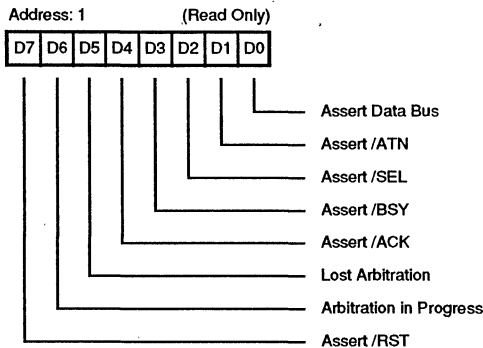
Address: 1 (Read Only)

| D7 | D6 | D5 | D4 | D3 | D2 | D1 | D0 |
|---|---|---|---|---|---|---|---|

Assert Data Bus

Assert /ATN

Assert /SEL

Assert /BSY

Assert /ACK

Lost Arbitration

Arbitration in Progress

Assert /RST